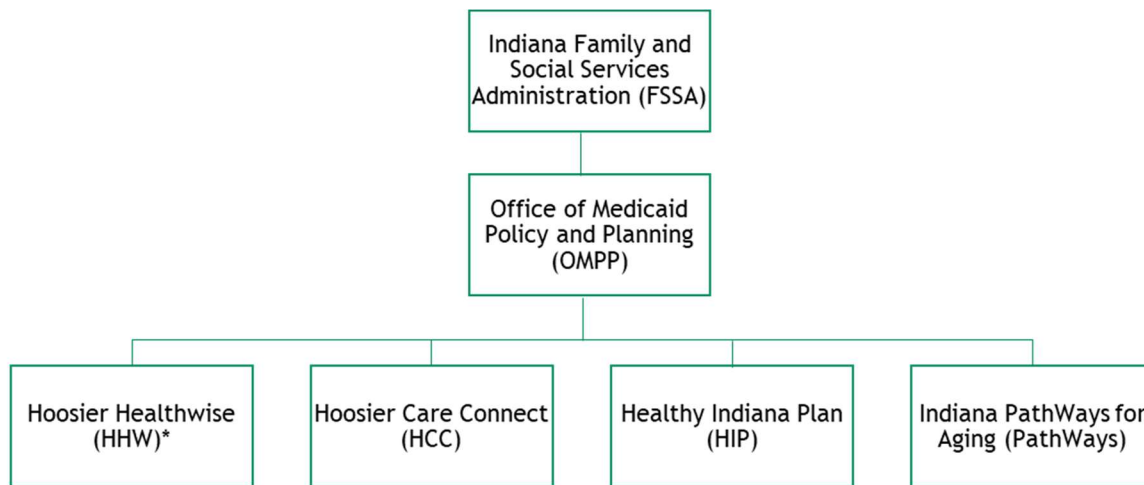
Indiana Family and Social Services Administration (FSSA)

Office of Medicaid Policy and Planning (OMPP)

Hoosier Healthwise (HHW)*

Hoosier Care Connect (HCC)

Healthy Indiana Plan (HIP)

Indiana PathWays for Aging (PathWays)